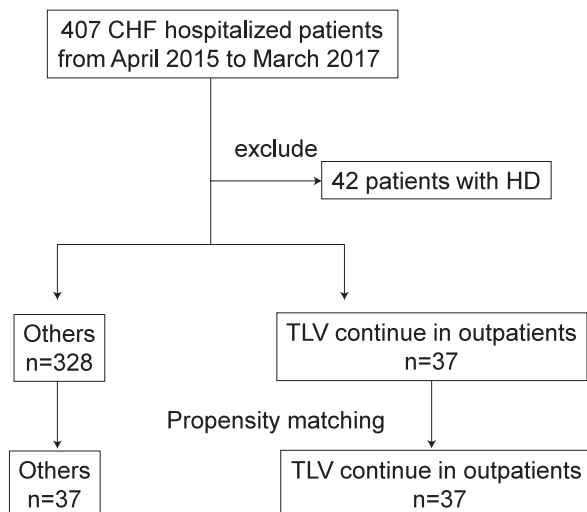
407 CHF hospitalized patients from April 2015 to March 2017

exclude

42 patients with HD

Others
n=328

TLV continue in outpatients
n=37

Propensity matching

Others
n=37

TLV continue in outpatients
n=37